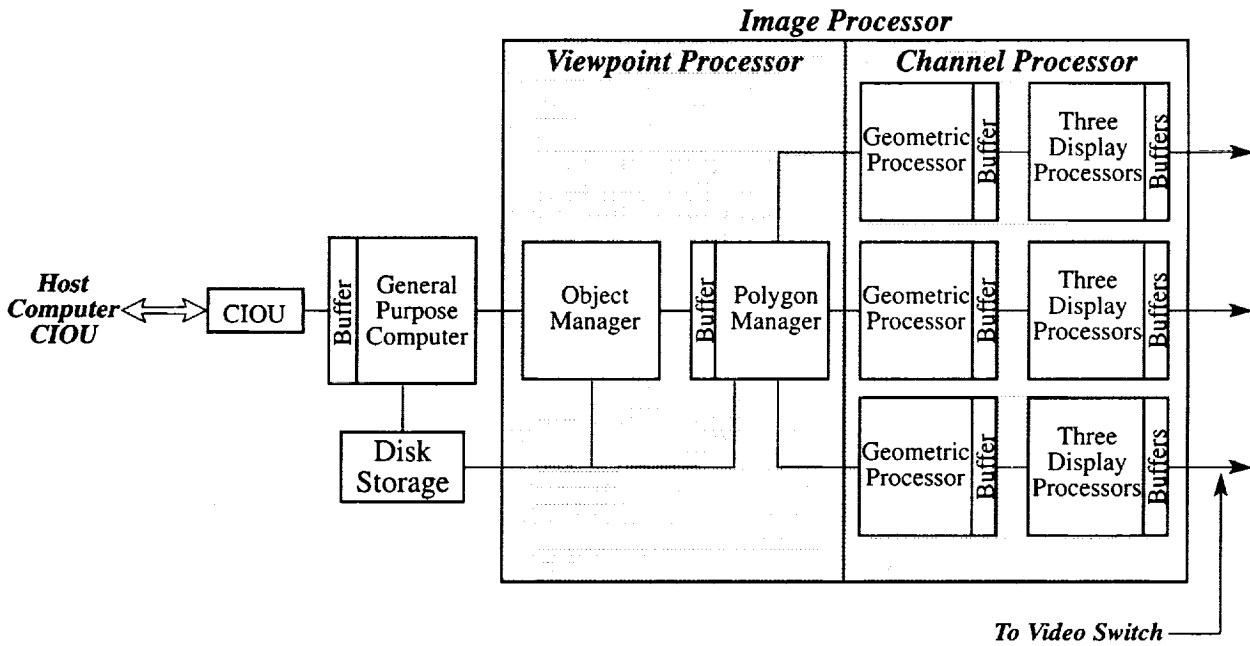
Image Processor

Viewpoint Processor

Channel Processor

Host Computer CIOU

CIOU

Buffer

General Purpose Computer

Disk Storage

Object Manager

Buffer

Polygon Manager

Geometric Processor

Buffer

Three Display Processors

Buffers

Geometric Processor

Buffer

Three Display Processors

Buffers

Geometric Processor

Buffer

Three Display Processors

Buffers

To Video Switch